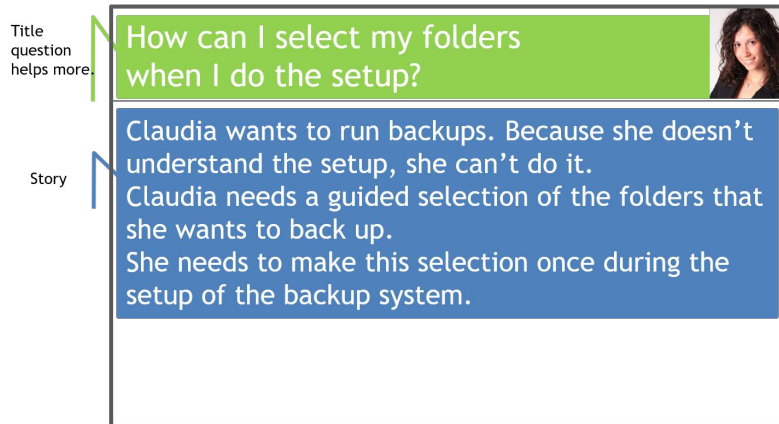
Title question helps more.

How can I select my folders when I do the setup?

Story

Claudia wants to run backups. Because she doesn't understand the setup, she can't do it.
Claudia needs a guided selection of the folders that she wants to back up.
She needs to make this selection once during the setup of the backup system.